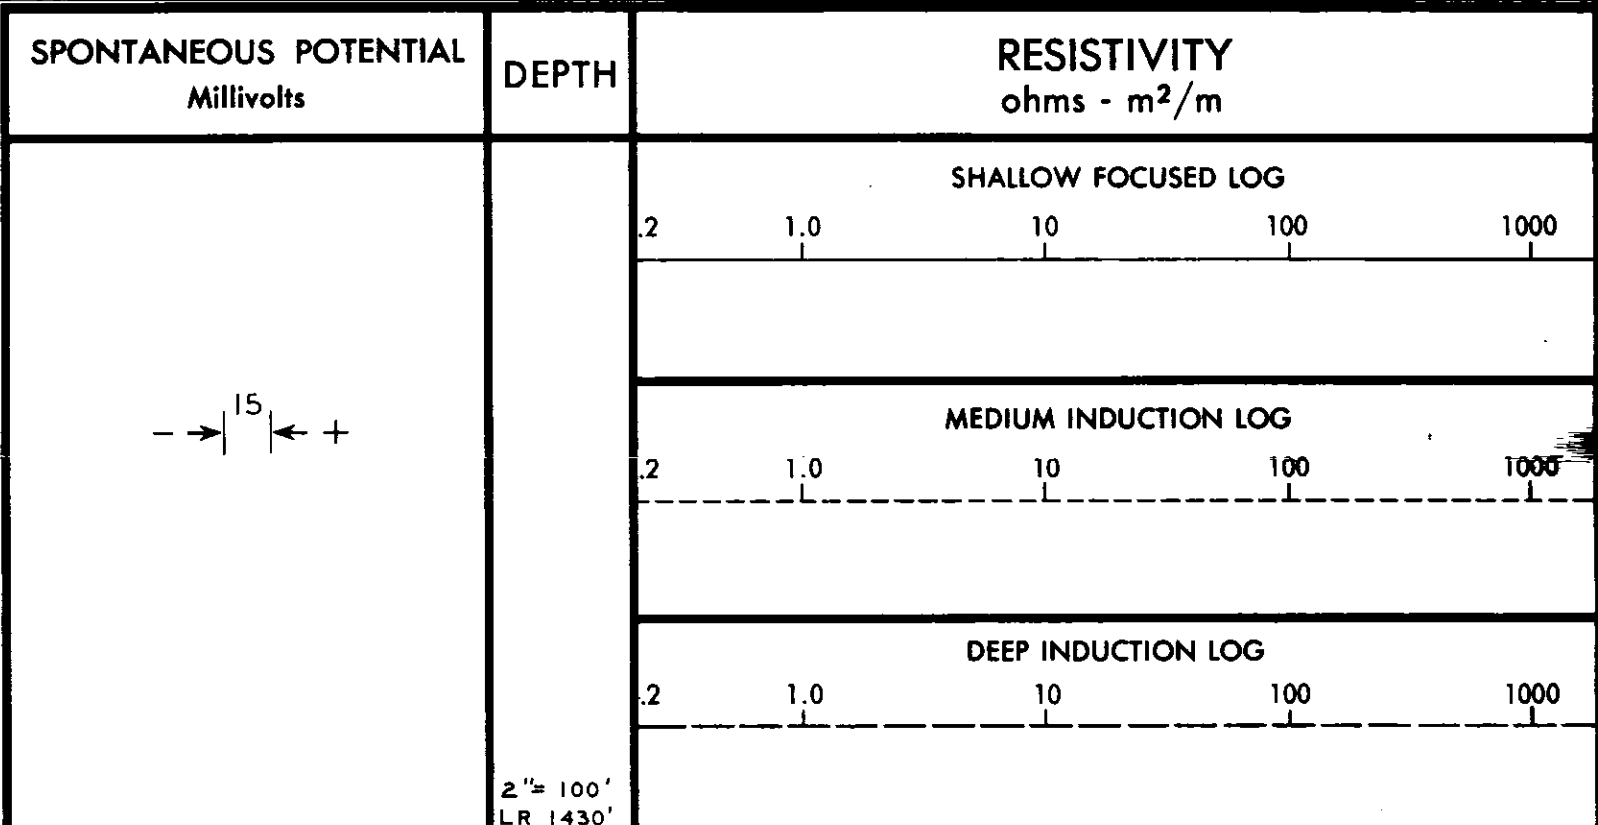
SPONTANEOUS POTENTIAL
Millivolts

DEPTH

RESISTIVITY
ohms - $m^2/m$

SHALLOW FOCUSED LOG
.2 1.0 10 100 1000

MEDIUM INDUCTION LOG
.2 1.0 10 100 1000

DEEP INDUCTION LOG
.2 1.0 10 100 1000

$- \rightarrow | 15 | \leftarrow +$

2"= 100'
LR 1430'